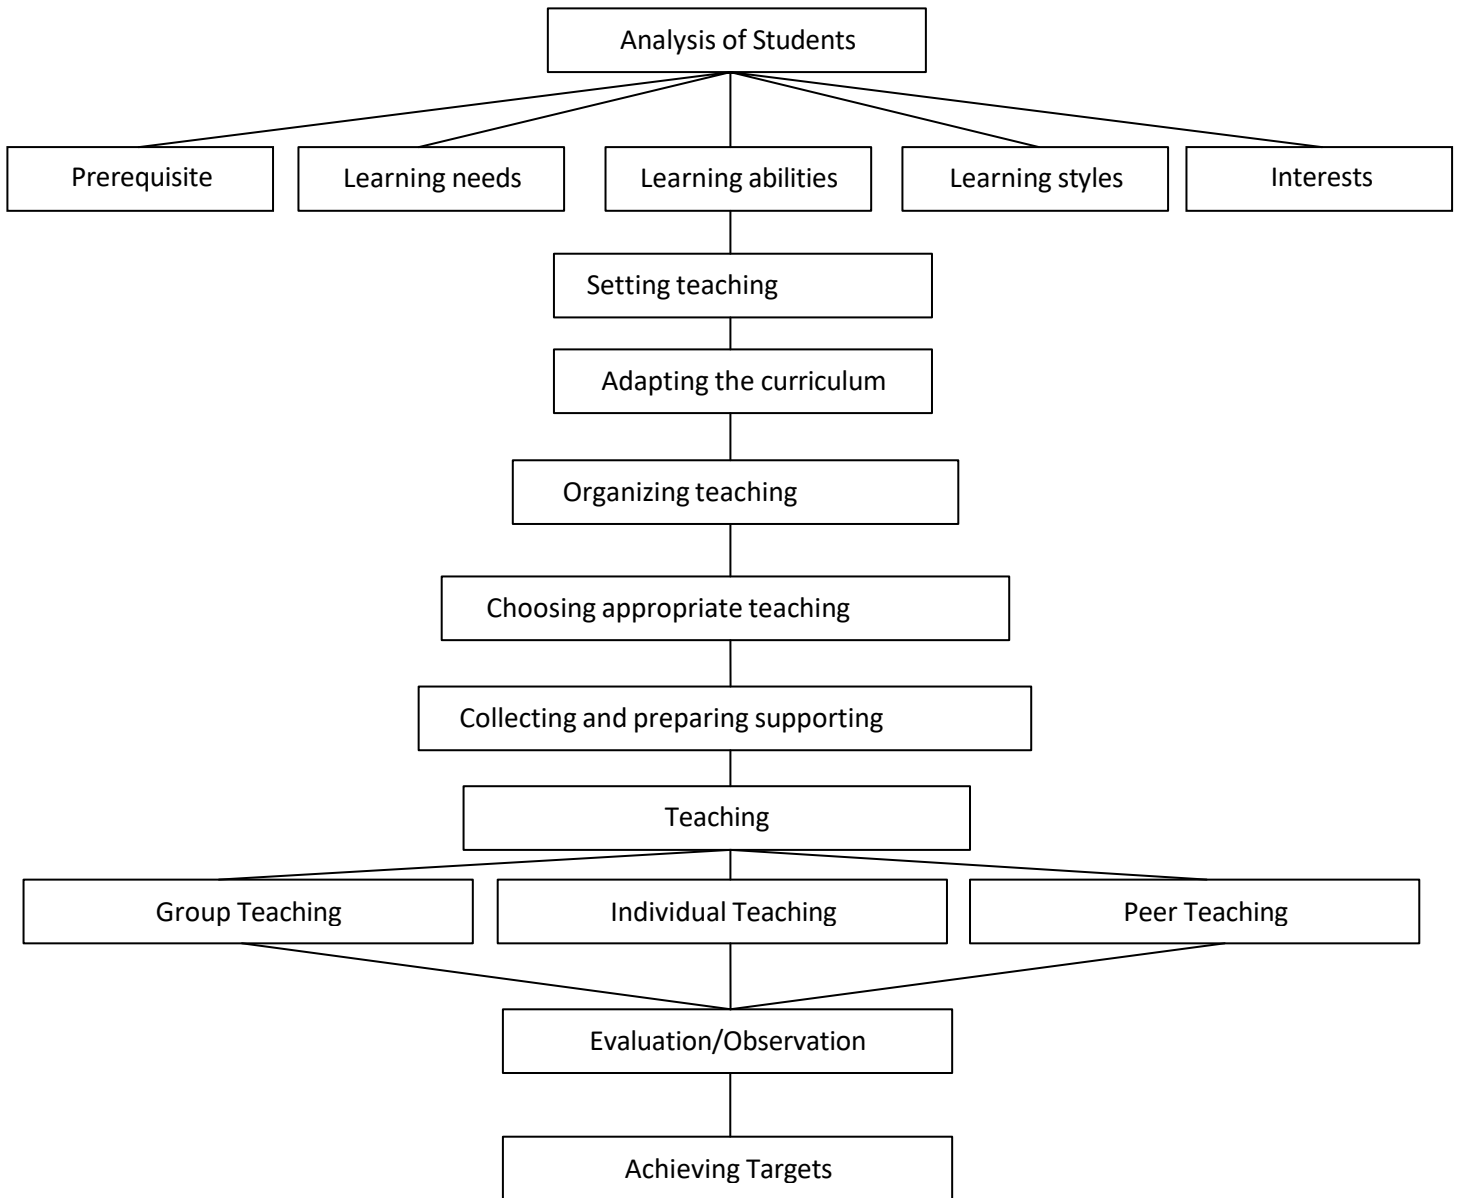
Analysis of Students

Prerequisite

Learning needs

Learning abilities

Learning styles

Interests

Setting teaching

Adapting the curriculum

Organizing teaching

Choosing appropriate teaching

Collecting and preparing supporting

Teaching

Group Teaching

Individual Teaching

Peer Teaching

Evaluation/Observation

Achieving Targets